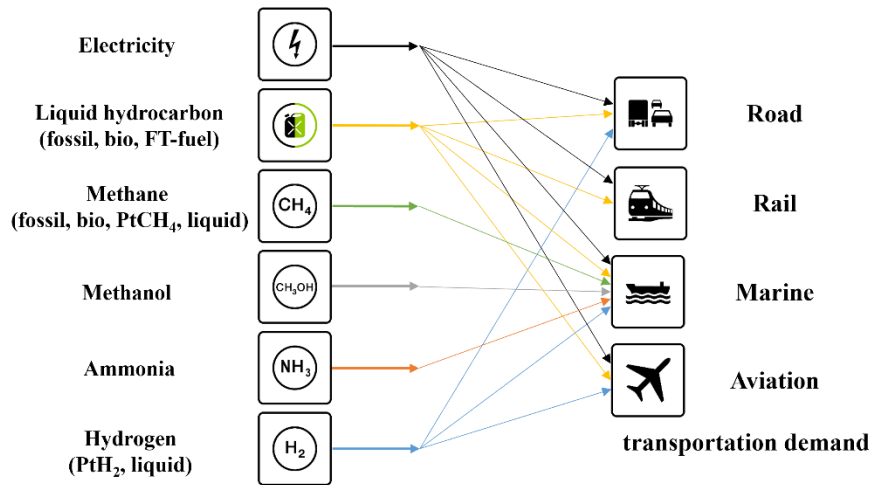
Electricity

Liquid hydrocarbon (fossil, bio, FT-fuel)

Methane (fossil, bio, PtCH$_4$, liquid)

Methanol

Ammonia

Hydrogen (PtH$_2$, liquid)

$CH_4$

$CH_3OH$

$NH_3$

$H_2$

Road

Rail

Marine

Aviation

transportation demand